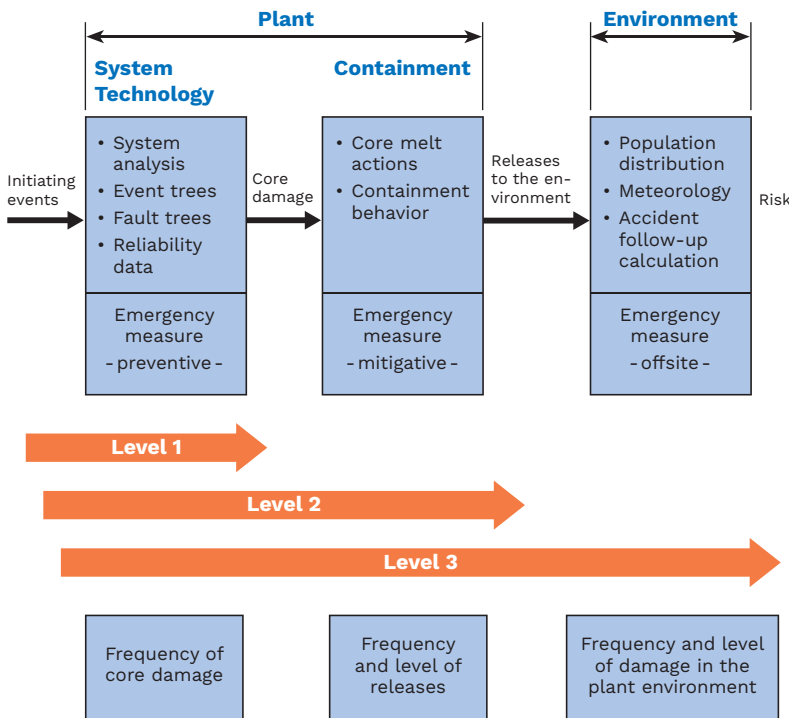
Plant

Environment

System Technology

Containment

Initiating events

- System analysis
- Event trees
- Fault trees
- Reliability data

Core damage

- Core melt actions
- Containment behavior

Releases to the environment

- Population distribution
- Meteorology
- Accident follow-up calculation

Risk

Emergency measure - preventive -

Emergency measure - mitigative -

Emergency measure - offsite -

Level 1

Level 2

Level 3

Frequency of core damage

Frequency and level of releases

Frequency and level of damage in the plant environment